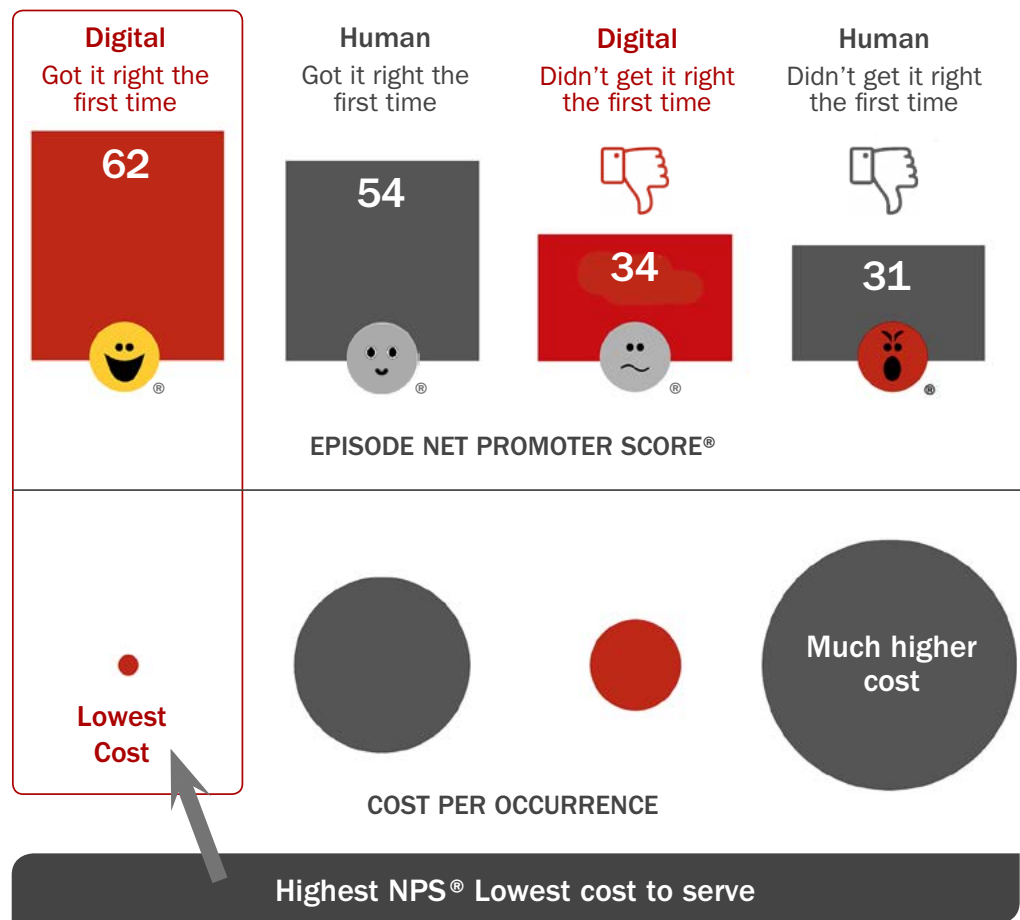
Digital
Got it right the first time

Human
Got it right the first time

Digital
Didn't get it right the first time

Human
Didn't get it right the first time

62

54

34

31

®

®

®

®

EPISODE NET PROMOTER SCORE®

Lowest Cost

Much higher cost

COST PER OCCURRENCE

Highest NPS® Lowest cost to serve